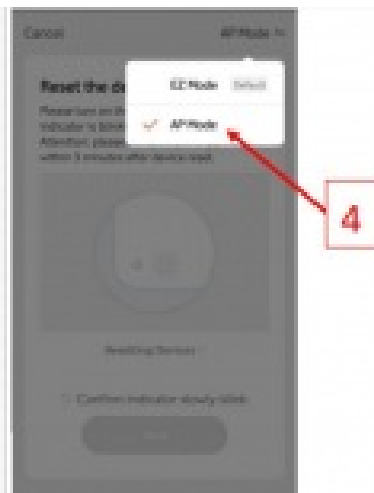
Cancel

AP Mode

Reset the d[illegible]

Please turn on th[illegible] indicator is blink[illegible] Attention: please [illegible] within 3 minutes after device reset

EZ Mode

Default

AP Mode

4

Resetting Devices

Confirm indicator slowly blink

Next